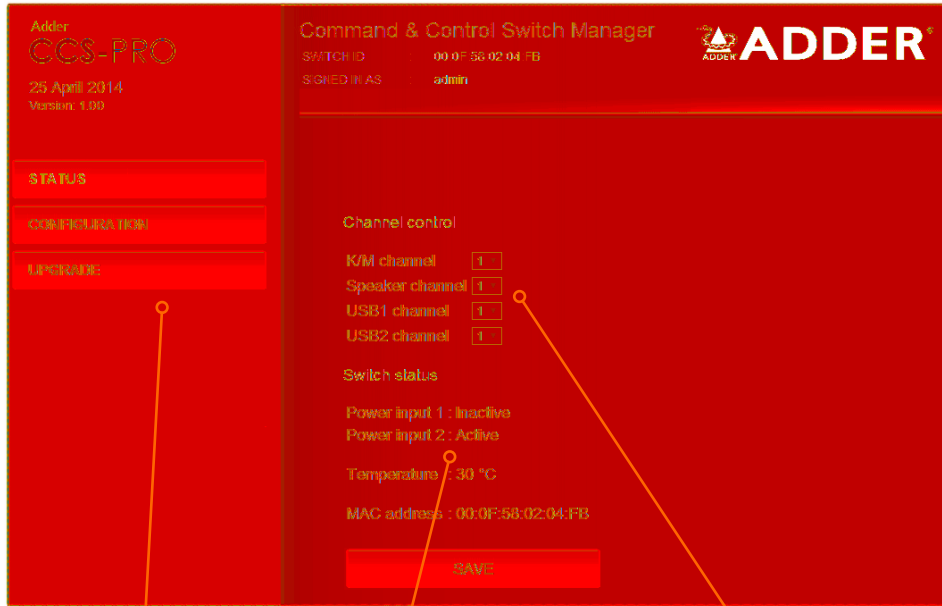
Adder
CCS-PRO
25 April 2014
Version: 1.00

STATUS
CONFIGURATION
UPGRADE

Command & Control Switch Manager
SWITCH ID 00 0F 58 02 04 FB
SIGNED IN AS admin

ADDER ADDER®

Channel control
K/M channel 1
Speaker channel 1
USB1 channel 1
USB2 channel 1

Switch status
Power input 1 : Inactive
Power input 2 : Active

Temperature : 30 °C

MAC address : 00:0F:58:02:04:FB

SAVE